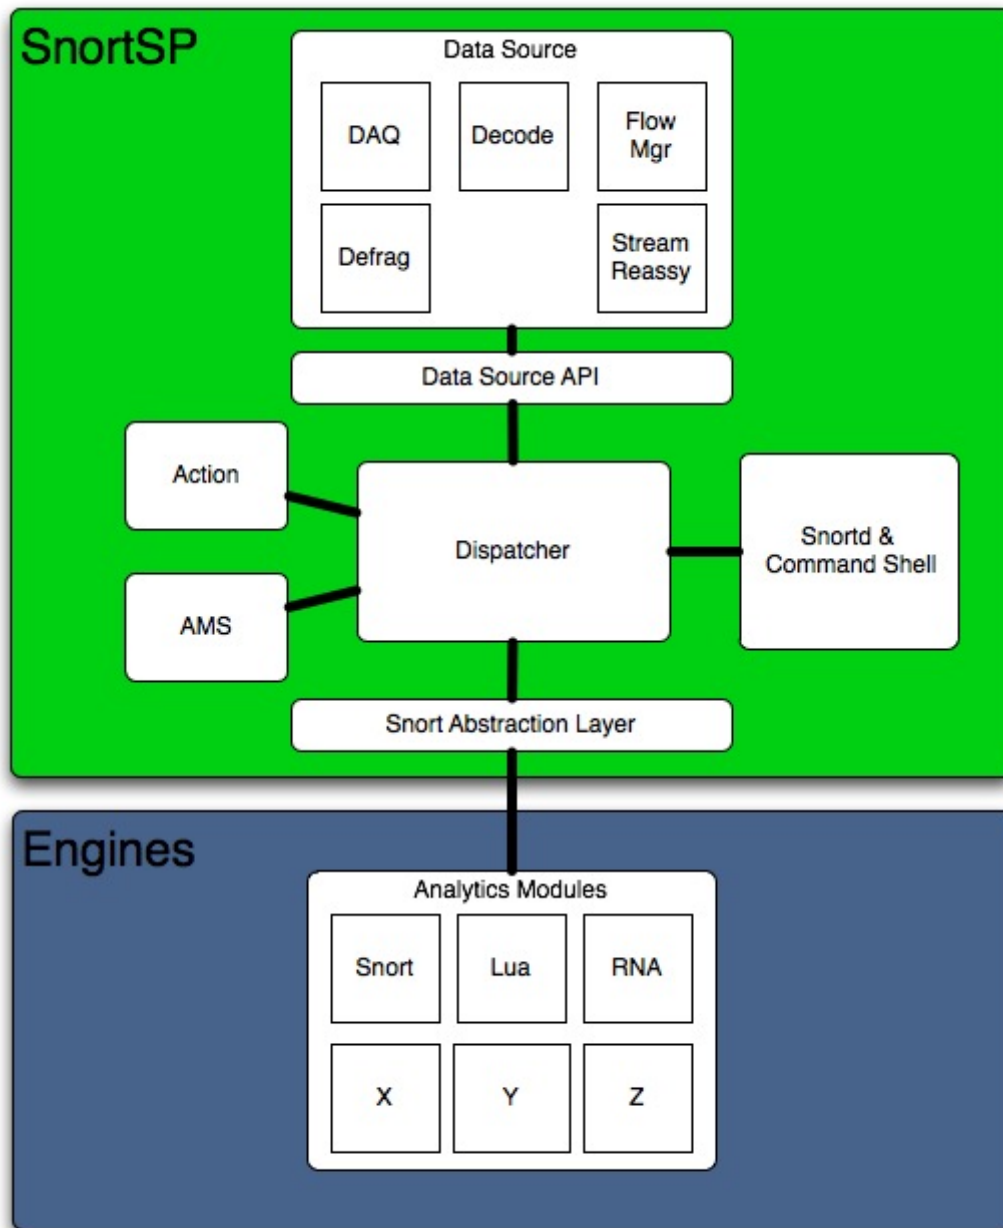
SnortSP

Data Source

DAQ

Decode

Flow Mgr

Defrag

Stream Reassy

Data Source API

Action

Dispatcher

Snortd & Command Shell

AMS

Snort Abstraction Layer

Engines

Analytics Modules

Snort

Lua

RNA

X

Y

Z